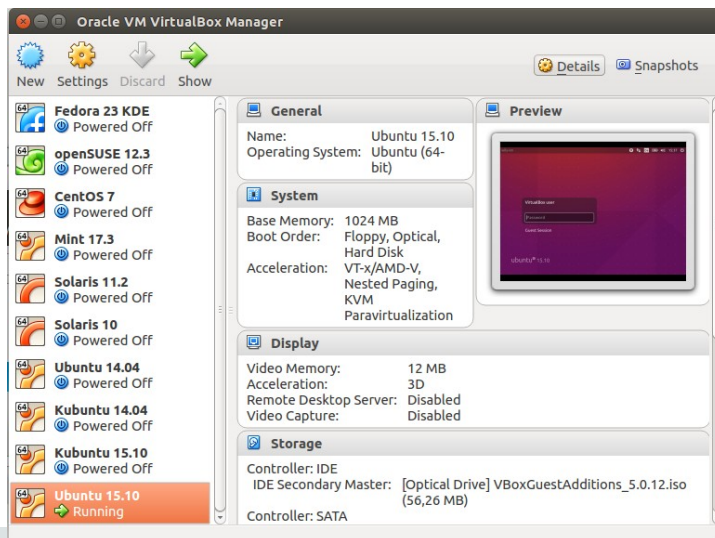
Oracle VM VirtualBox Manager

New Settings Discard Show

Details Snapshots

64
Fedora 23 KDE
Powered Off

64
openSUSE 12.3
Powered Off

CentOS 7
Powered Off

64
Mint 17.3
Powered Off

64
Solaris 11.2
Powered Off

64
Solaris 10
Powered Off

64
Ubuntu 14.04
Powered Off

64
Kubuntu 14.04
Powered Off

64
Kubuntu 15.10
Powered Off

64
Ubuntu 15.10
Running

General

Name: Ubuntu 15.10
Operating System: Ubuntu (64-bit)

Preview

VirtualBox user
Password
Guest Session
ubuntu 15.10

System

Base Memory: 1024 MB
Boot Order: Floppy, Optical, Hard Disk
Acceleration: VT-x/AMD-V, Nested Paging, KVM Paravirtualization

Display

Video Memory: 12 MB
Acceleration: 3D
Remote Desktop Server: Disabled
Video Capture: Disabled

Storage

Controller: IDE
IDE Secondary Master: [Optical Drive] VBoxGuestAdditions_5.0.12.iso (56,26 MB)
Controller: SATA